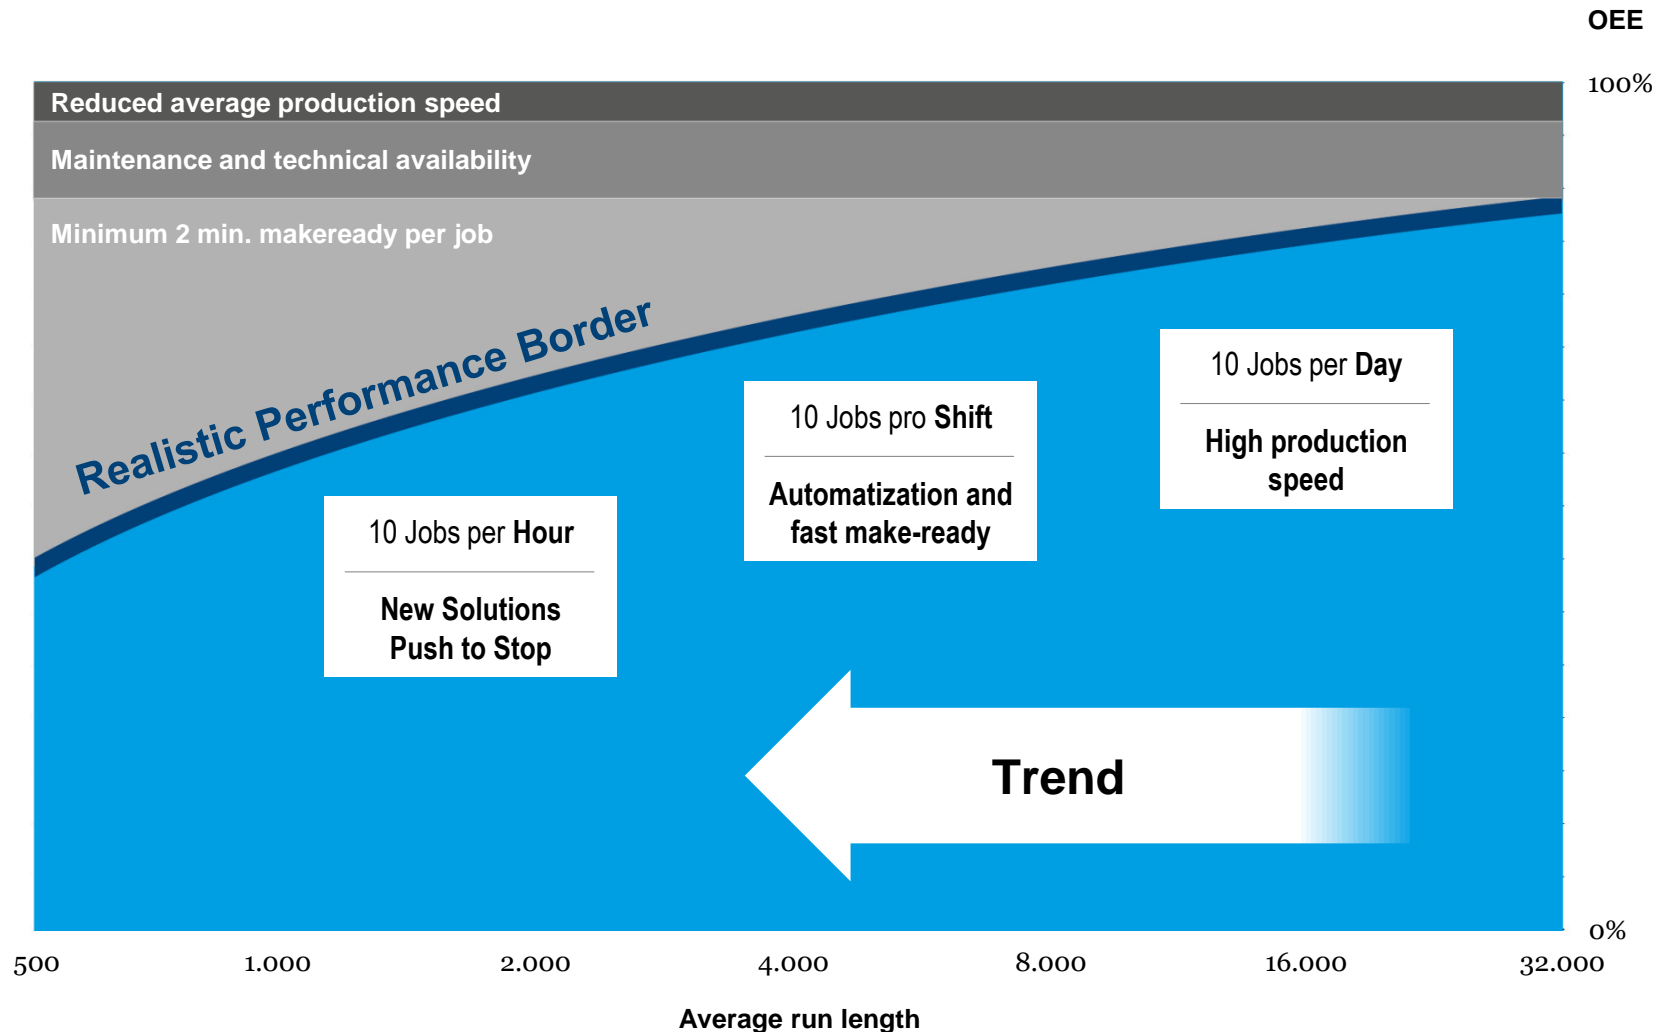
OEE

100%

Reduced average production speed

Maintenance and technical availability

Minimum 2 min. makeready per job

Realistic Performance Border

10 Jobs per Day

High production speed

10 Jobs pro Shift

Automatization and fast make-ready

10 Jobs per Hour

New Solutions Push to Stop

Trend

0%

500 1.000 2.000 4.000 8.000 16.000 32.000

Average run length